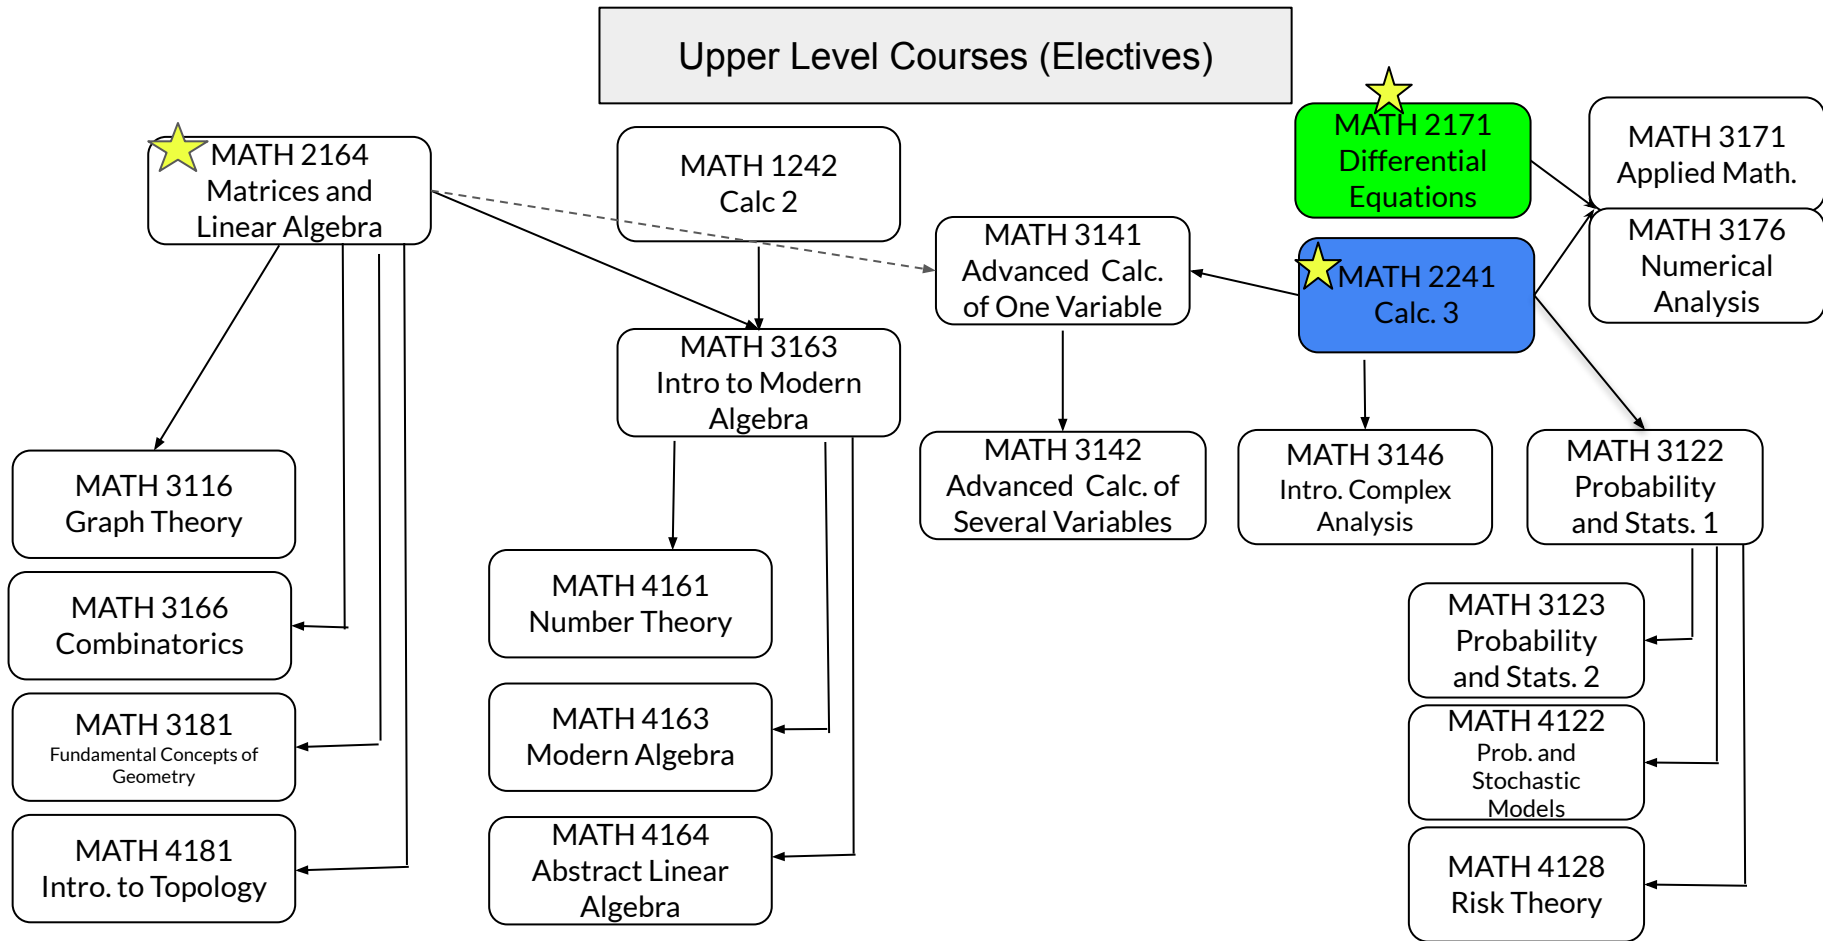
Upper Level Courses (Electives)

MATH 2164
Matrices and
Linear Algebra

MATH 1242
Calc 2

MATH 2171
Differential
Equations

MATH 3171
Applied Math.

MATH 3176
Numerical
Analysis

MATH 3141
Advanced Calc.
of One Variable

MATH 2241
Calc. 3

MATH 3163
Intro to Modern
Algebra

MATH 3116
Graph Theory

MATH 3166
Combinatorics

MATH 3181
Fundamental Concepts of
Geometry

MATH 4181
Intro. to Topology

MATH 4161
Number Theory

MATH 4163
Modern Algebra

MATH 4164
Abstract Linear
Algebra

MATH 3142
Advanced Calc. of
Several Variables

MATH 3146
Intro. Complex
Analysis

MATH 3122
Probability
and Stats. 1

MATH 3123
Probability
and Stats. 2

MATH 4122
Prob. and
Stochastic
Models

MATH 4128
Risk Theory